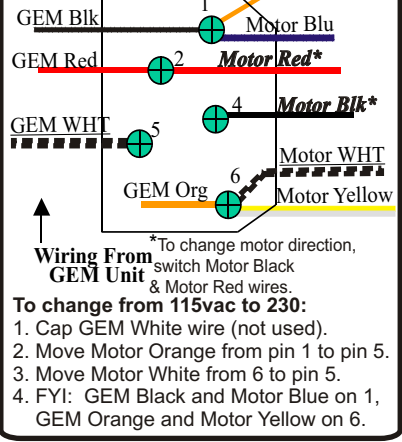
GEM Blk
1
Motor Blu
GEM Red
2
Motor Red*
4
Motor Blk*
GEM WHT
5
6
Motor WHT
GEM Org
Motor Yellow

Wiring From GEM Unit

*To change motor direction, switch Motor Black & Motor Red wires.

To change from 115vac to 230:
1. Cap GEM White wire (not used).
2. Move Motor Orange from pin 1 to pin 5.
3. Move Motor White from 6 to pin 5.
4. FYI: GEM Black and Motor Blue on 1, GEM Orange and Motor Yellow on 6.